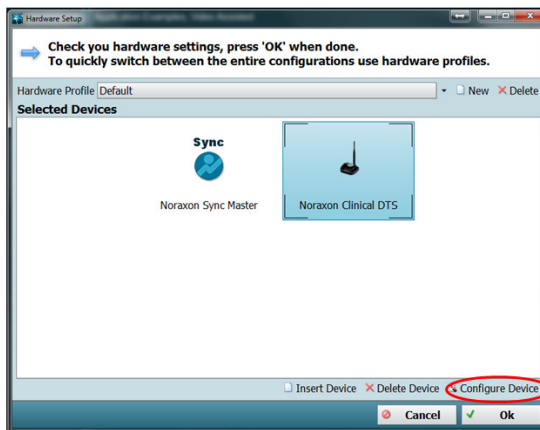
Hardware Setup

Check you hardware settings, press 'OK' when done.
To quickly switch between the entire configurations use hardware profiles.

Hardware Profile Default

New Delete

Selected Devices

Sync

Noraxon Sync Master

Noraxon Clinical DTS

Insert Device Delete Device Configure Device

Cancel Ok